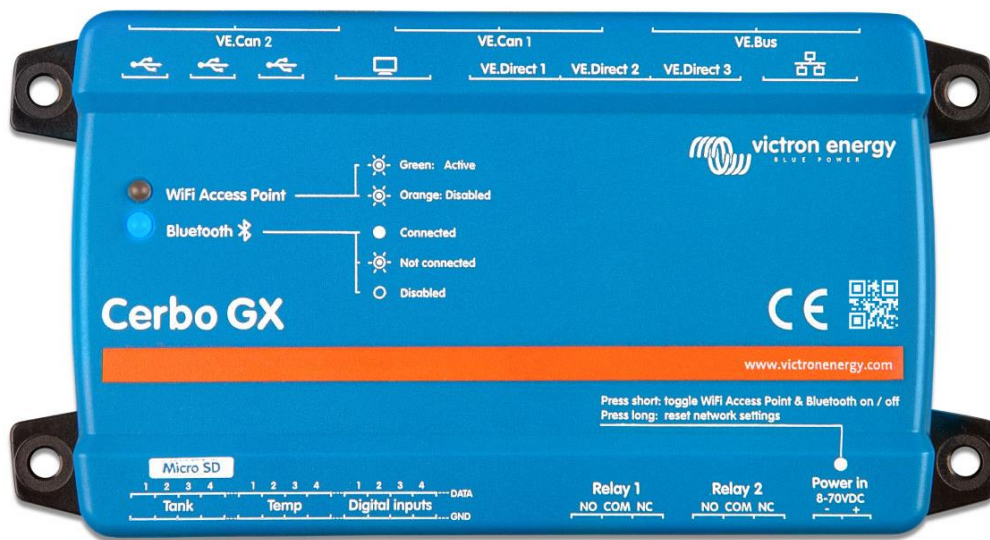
VE.Can 2
VE.Can 1
VE.Bus
VE.Direct 1 VE.Direct 2 VE.Direct 3

victron energy
BLUE POWER

WiFi Access Point
Bluetooth

Green: Active
Orange: Disabled
Connected
Not connected
Disabled

Cerbo GX

CE

www.victronenergy.com

Press short: toggle WiFi Access Point & Bluetooth on / off
Press long: reset network settings

Micro SD
1 2 3 4 1 2 3 4 1 2 3 4 DATA
Tank Temp Digital inputs GND

Relay 1
NO COM NC

Relay 2
NO COM NC

Power in
8-70VDC
- +